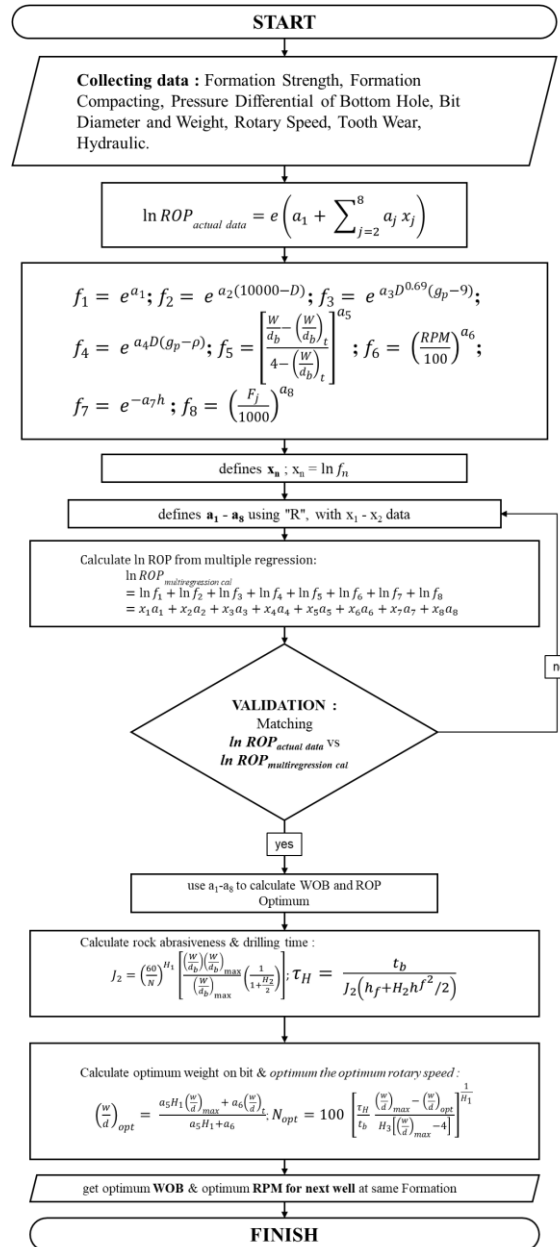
START

**Collecting data :** Formation Strength, Formation Compacting, Pressure Differential of Bottom Hole, Bit Diameter and Weight, Rotary Speed, Tooth Wear, Hydraulic.

$\ln ROP_{actual\ data} = e\left(a_1 + \sum_{j=2}^{8} a_j x_j\right)$

$f_1 = e^{a_1}; f_2 = e^{a_2(10000-D)}; f_3 = e^{a_3 D^{0.69}(g_p-9)};$
$f_4 = e^{a_4 D(g_p-\rho)}; f_5 = \left[\frac{\frac{W}{d_b} - \left(\frac{W}{d_b}\right)_t}{4 - \left(\frac{W}{d_b}\right)_t}\right]^{a_5}; f_6 = \left(\frac{RPM}{100}\right)^{a_6};$
$f_7 = e^{-a_7 h}; f_8 = \left(\frac{F_j}{1000}\right)^{a_8}$

defines $\mathbf{x_n}$ ; $x_n = \ln f_n$

defines $\mathbf{a_1 - a_8}$ using "R", with $x_1 - x_2$ data

Calculate ln ROP from multiple regression:
$\ln ROP_{multiregression\ cal}$
$= \ln f_1 + \ln f_2 + \ln f_3 + \ln f_4 + \ln f_5 + \ln f_6 + \ln f_7 + \ln f_8$
$= x_1 a_1 + x_2 a_2 + x_3 a_3 + x_4 a_4 + x_5 a_5 + x_6 a_6 + x_7 a_7 + x_8 a_8$

no

**VALIDATION :**
Matching
***ln ROP****actual data* vs
***ln ROP****multiregression cal*

yes

use $a_1$-$a_8$ to calculate WOB and ROP Optimum

Calculate rock abrasiveness & drilling time :
$J_2 = \left(\frac{60}{N}\right)^{H_1}\left[\frac{\left(\frac{W}{d_b}\right)\left(\frac{W}{d_b}\right)_{max}}{\left(\frac{W}{d_b}\right)_{max}}\left(\frac{1}{1+\frac{H_2}{2}}\right)\right]; \tau_H = \frac{t_b}{J_2\left(h_f + H_2 h f^2/2\right)}$

Calculate optimum weight on bit & *optimum the optimum rotary speed :*
$\left(\frac{w}{d}\right)_{opt} = \frac{a_5 H_1\left(\frac{w}{d}\right)_{max} + a_6\left(\frac{w}{d}\right)_t}{a_5 H_1 + a_6}; N_{opt} = 100\left[\frac{\tau_H}{t_b}\frac{\left(\frac{w}{d}\right)_{max} - \left(\frac{w}{d}\right)_{opt}}{H_3\left[\left(\frac{w}{d}\right)_{max} - 4\right]}\right]^{\frac{1}{H_1}}$

get optimum **WOB** & optimum **RPM for next well** at same Formation

FINISH